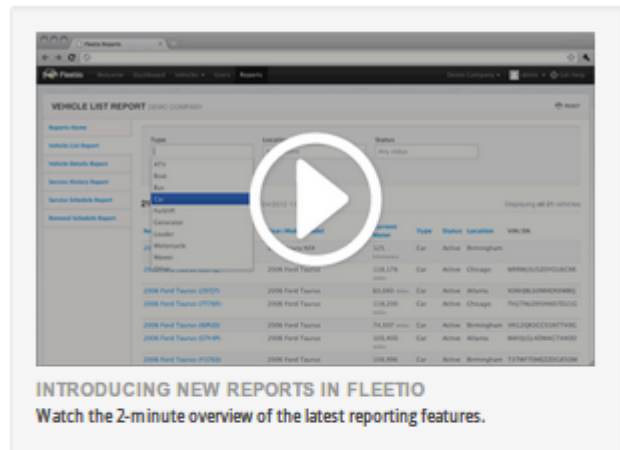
Fleetio Reports

Fleetio Reports

VEHICLE LIST REPORT DEMO COMPANY

Reports Home
Vehicle List Report
Vehicle Details Report
Service History Report
Service Schedule Report
Renewal Schedule Report

Type
Location
Status
Any status

ATV
Boat
Bus
Car
Forklift
Generator
Loader
Motorcycle
Mower

Type
Status
Location
Car
Active
Birmingham
Car
Active
Chicago

2006 Ford Taurus
2006 Ford Taurus
2006 Ford Taurus
2006 Ford Taurus
2006 Ford Taurus

INTRODUCING NEW REPORTS IN FLEETIO
Watch the 2-minute overview of the latest reporting features.